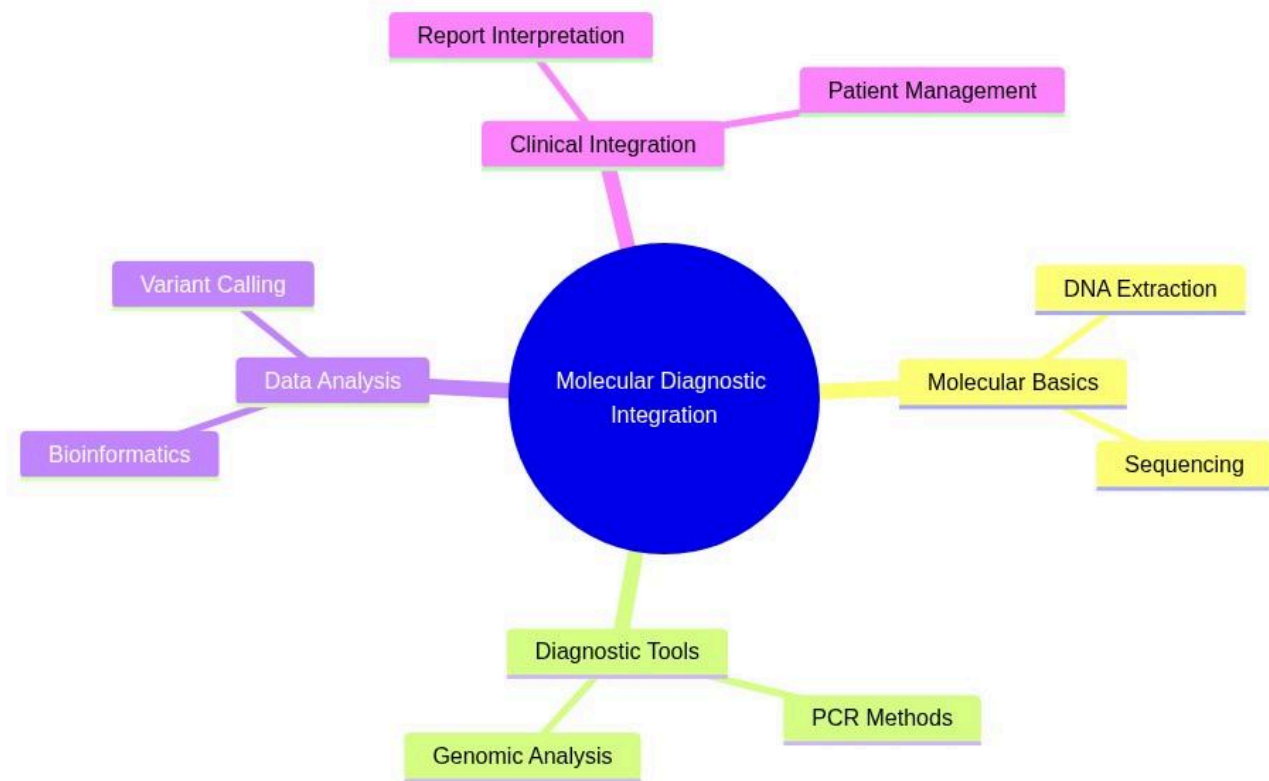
Report Interpretation

Patient Management

Clinical Integration

Variant Calling

DNA Extraction

Data Analysis

Molecular Diagnostic Integration

Molecular Basics

Bioinformatics

Sequencing

Diagnostic Tools

PCR Methods

Genomic Analysis